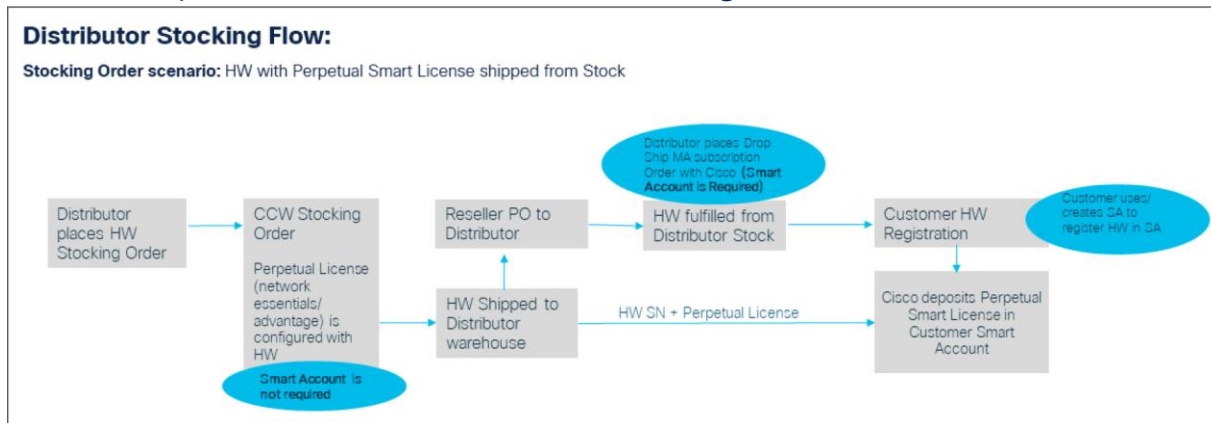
Distributor Stocking Flow:

Stocking Order scenario: HW with Perpetual Smart License shipped from Stock

Distributor places HW Stocking Order

CCW Stocking Order

Perpetual License (network essentials/ advantage) is configured with HW

Smart Account is not required

Reseller PO to Distributor

HW Shipped to Distributor warehouse

Distributor places Drop Ship MA subscription Order with Cisco (Smart Account is Required)

HW fulfilled from Distributor Stock

HW SN + Perpetual License

Customer HW Registration

Customer uses/ creates SA to register HW in SA

Cisco deposits Perpetual Smart License in Customer Smart Account